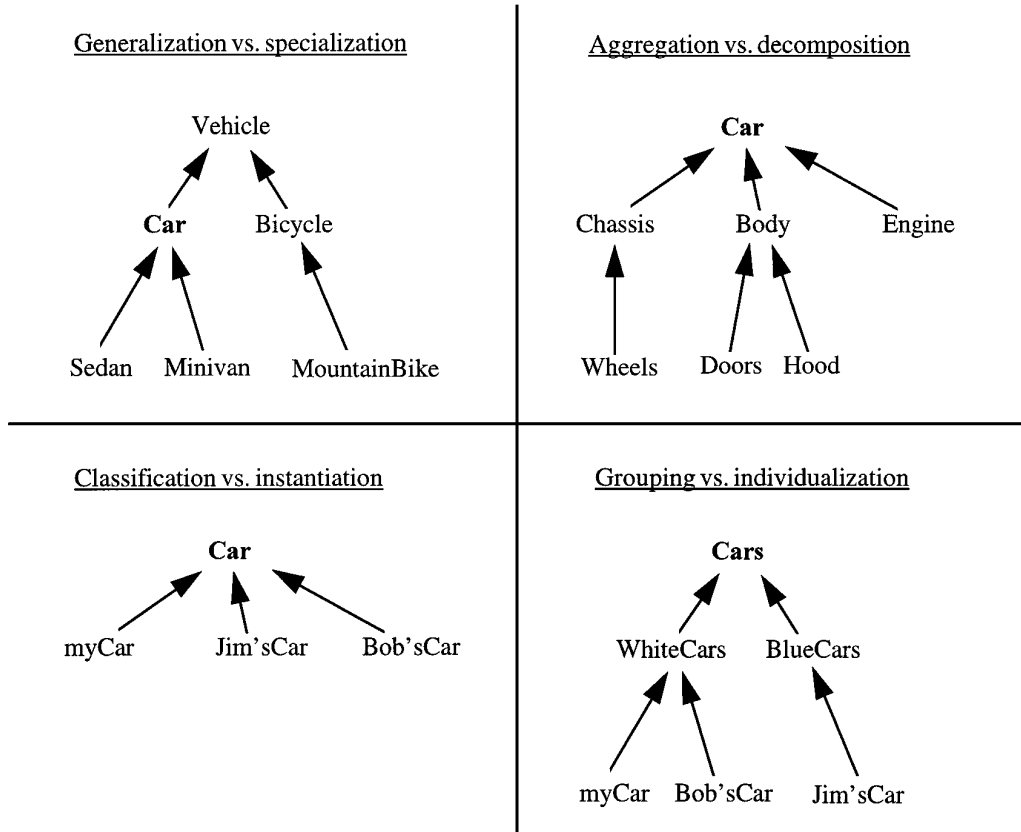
Generalization vs. specialization

Vehicle

Car Bicycle

Sedan Minivan MountainBike

Aggregation vs. decomposition

Car

Chassis Body Engine

Wheels Doors Hood

Classification vs. instantiation

Car

myCar Jim'sCar Bob'sCar

Grouping vs. individualization

Cars

WhiteCars BlueCars

myCar Bob'sCar Jim'sCar